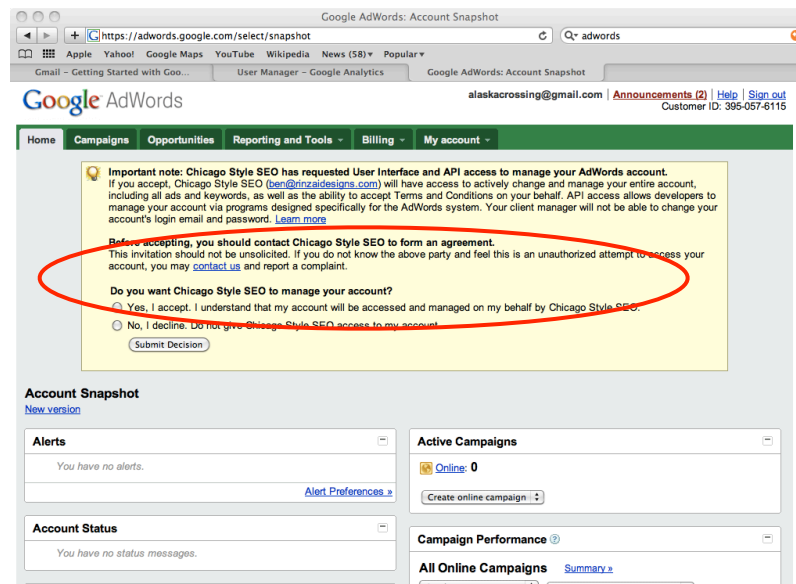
Google AdWords: Account Snapshot

https://adwords.google.com/select/snapshot

adwords

Apple Yahoo! Google Maps YouTube Wikipedia News (58)▾ Popular▾

Gmail - Getting Started with Goo... User Manager - Google Analytics Google AdWords: Account Snapshot

Google AdWords

alaskacrossing@gmail.com | Announcements (2) | Help | Sign out
Customer ID: 395-057-6115

Home Campaigns Opportunities Reporting and Tools ▾ Billing ▾ My account ▾

Important note: Chicago Style SEO has requested User Interface and API access to manage your AdWords account.
If you accept, Chicago Style SEO (ben@rinzaidesigns.com) will have access to actively change and manage your entire account, including all ads and keywords, as well as the ability to accept Terms and Conditions on your behalf. API access allows developers to manage your account via programs designed specifically for the AdWords system. Your client manager will not be able to change your account's login email and password. Learn more

Before accepting, you should contact Chicago Style SEO to form an agreement.
This invitation should not be unsolicited. If you do not know the above party and feel this is an unauthorized attempt to access your account, you may contact us and report a complaint.

Do you want Chicago Style SEO to manage your account?
Yes, I accept. I understand that my account will be accessed and managed on my behalf by Chicago Style SEO.
No, I decline. Do not give Chicago Style SEO access to my account.
Submit Decision

Account Snapshot
New version

Alerts
You have no alerts.
Alert Preferences »

Active Campaigns
Online: 0
Create online campaign

Account Status
You have no status messages.

Campaign Performance
All Online Campaigns Summary »